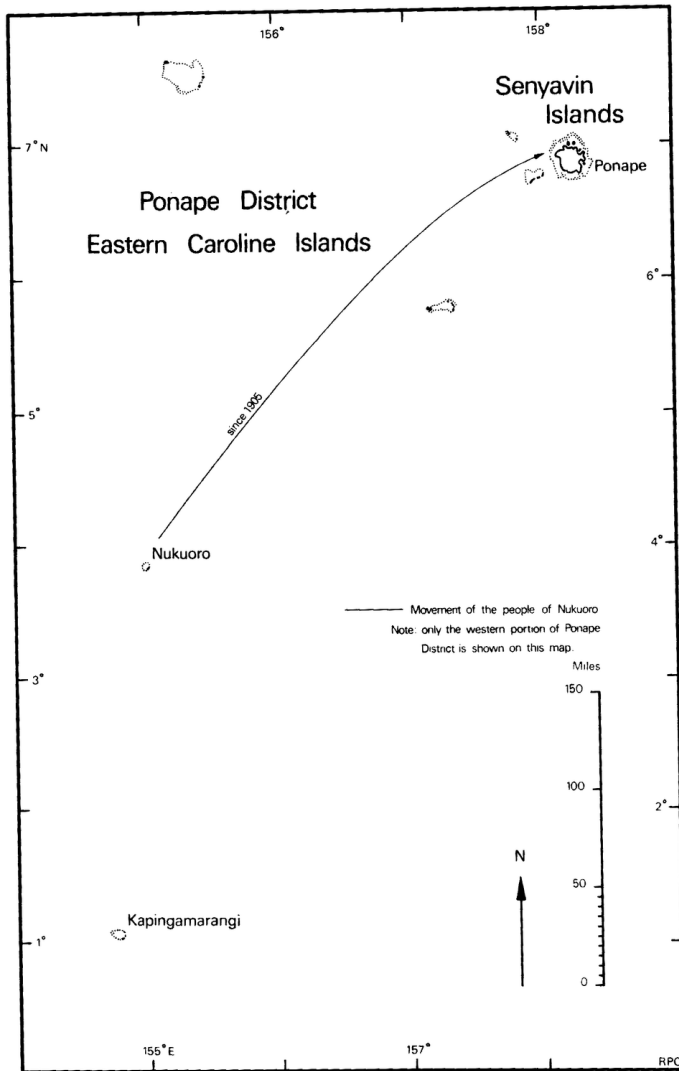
156°

158°

Senyavin Islands

7° N

Ponape

Ponape District

Eastern Caroline Islands

6°

5°

since 1905

4°

Nukuoro

Movement of the people of Nukuoro

Note: only the western portion of Ponape District is shown on this map.

Miles

150

3°

100

2°

N

50

Kapingamarangi

1°

0

155° E

157°

RPC